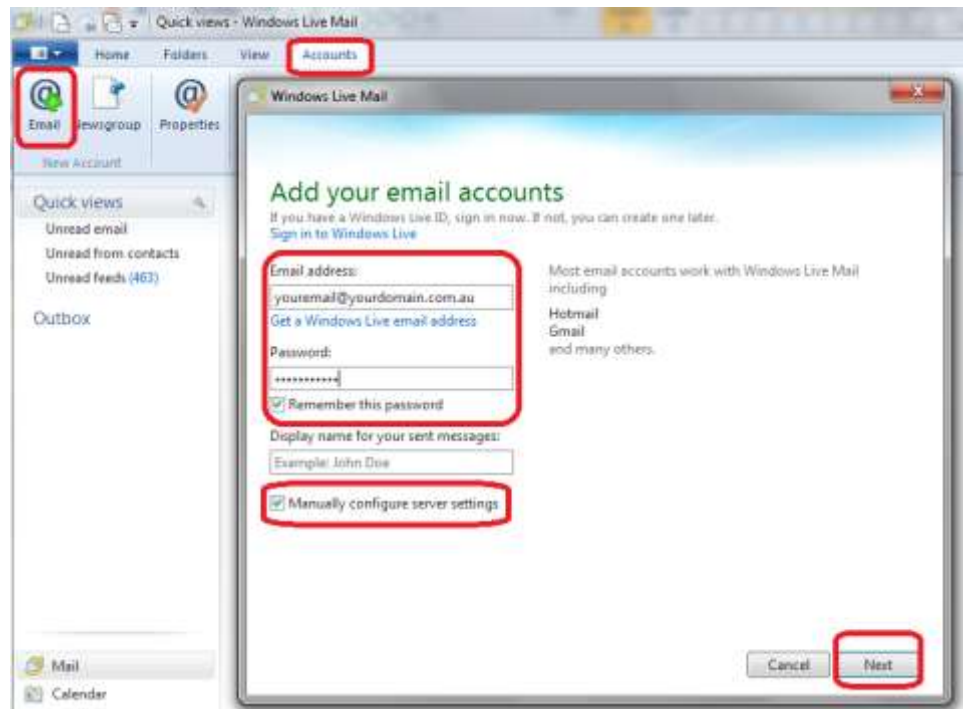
Quick views - Windows Live Mail

Home Folders View Accounts

Email Newsgroup Properties
New Account

Quick views
Unread email
Unread from contacts
Unread feeds (463)

Outbox

Mail
Calendar

Windows Live Mail

Add your email accounts
If you have a Windows Live ID, sign in now. If not, you can create one later.
Sign in to Windows Live

Email address:
youremail@yourdomain.com.au
Get a Windows Live email address

Password:
•••••••••••
Remember this password

Display name for your sent messages:
Example: John Doe

Manually configure server settings

Most email accounts work with Windows Live Mail including

Hotmail
Gmail
and many others.

Cancel Next